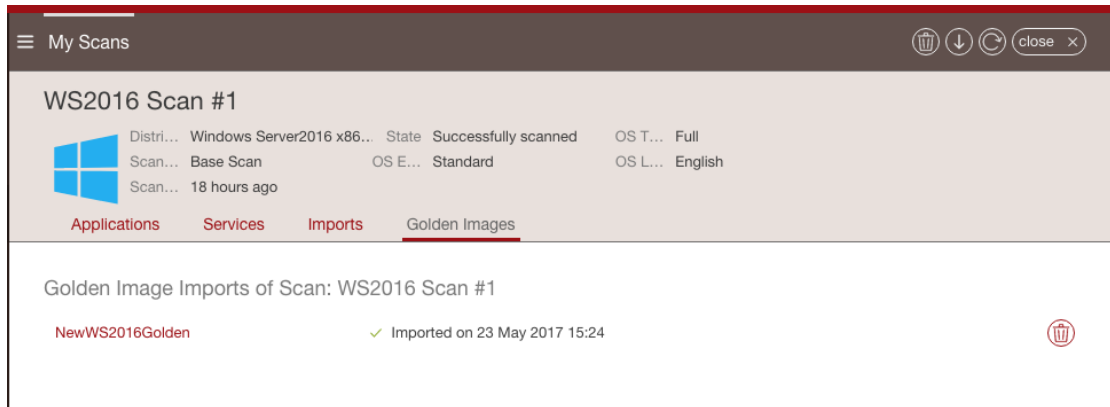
My Scans

close ×

WS2016 Scan #1

Distri… Windows Server2016 x86… State Successfully scanned OS T… Full
Scan… Base Scan OS E… Standard OS L… English
Scan… 18 hours ago

Applications Services Imports Golden Images

Golden Image Imports of Scan: WS2016 Scan #1

NewWS2016Golden ✓ Imported on 23 May 2017 15:24